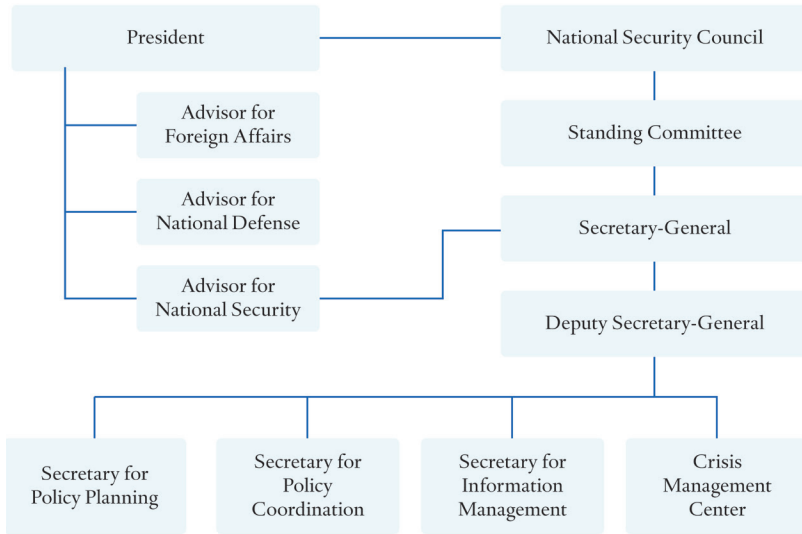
President

National Security Council

Advisor for Foreign Affairs

Standing Committee

Advisor for National Defense

Secretary-General

Advisor for National Security

Deputy Secretary-General

Secretary for Policy Planning

Secretary for Policy Coordination

Secretary for Information Management

Crisis Management Center